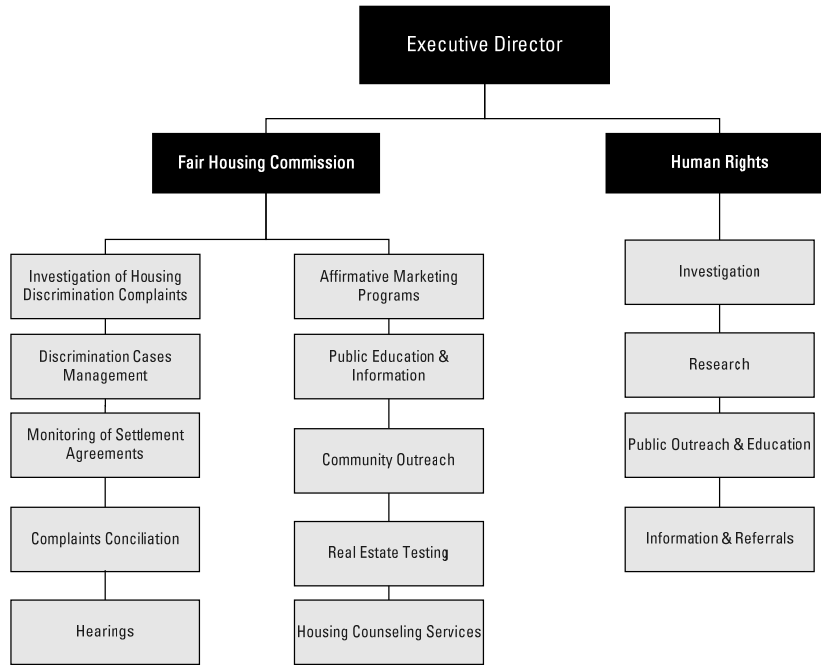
Executive Director

Fair Housing Commission

Human Rights

Investigation of Housing Discrimination Complaints

Discrimination Cases Management

Monitoring of Settlement Agreements

Complaints Conciliation

Hearings

Affirmative Marketing Programs

Public Education & Information

Community Outreach

Real Estate Testing

Housing Counseling Services

Investigation

Research

Public Outreach & Education

Information & Referrals